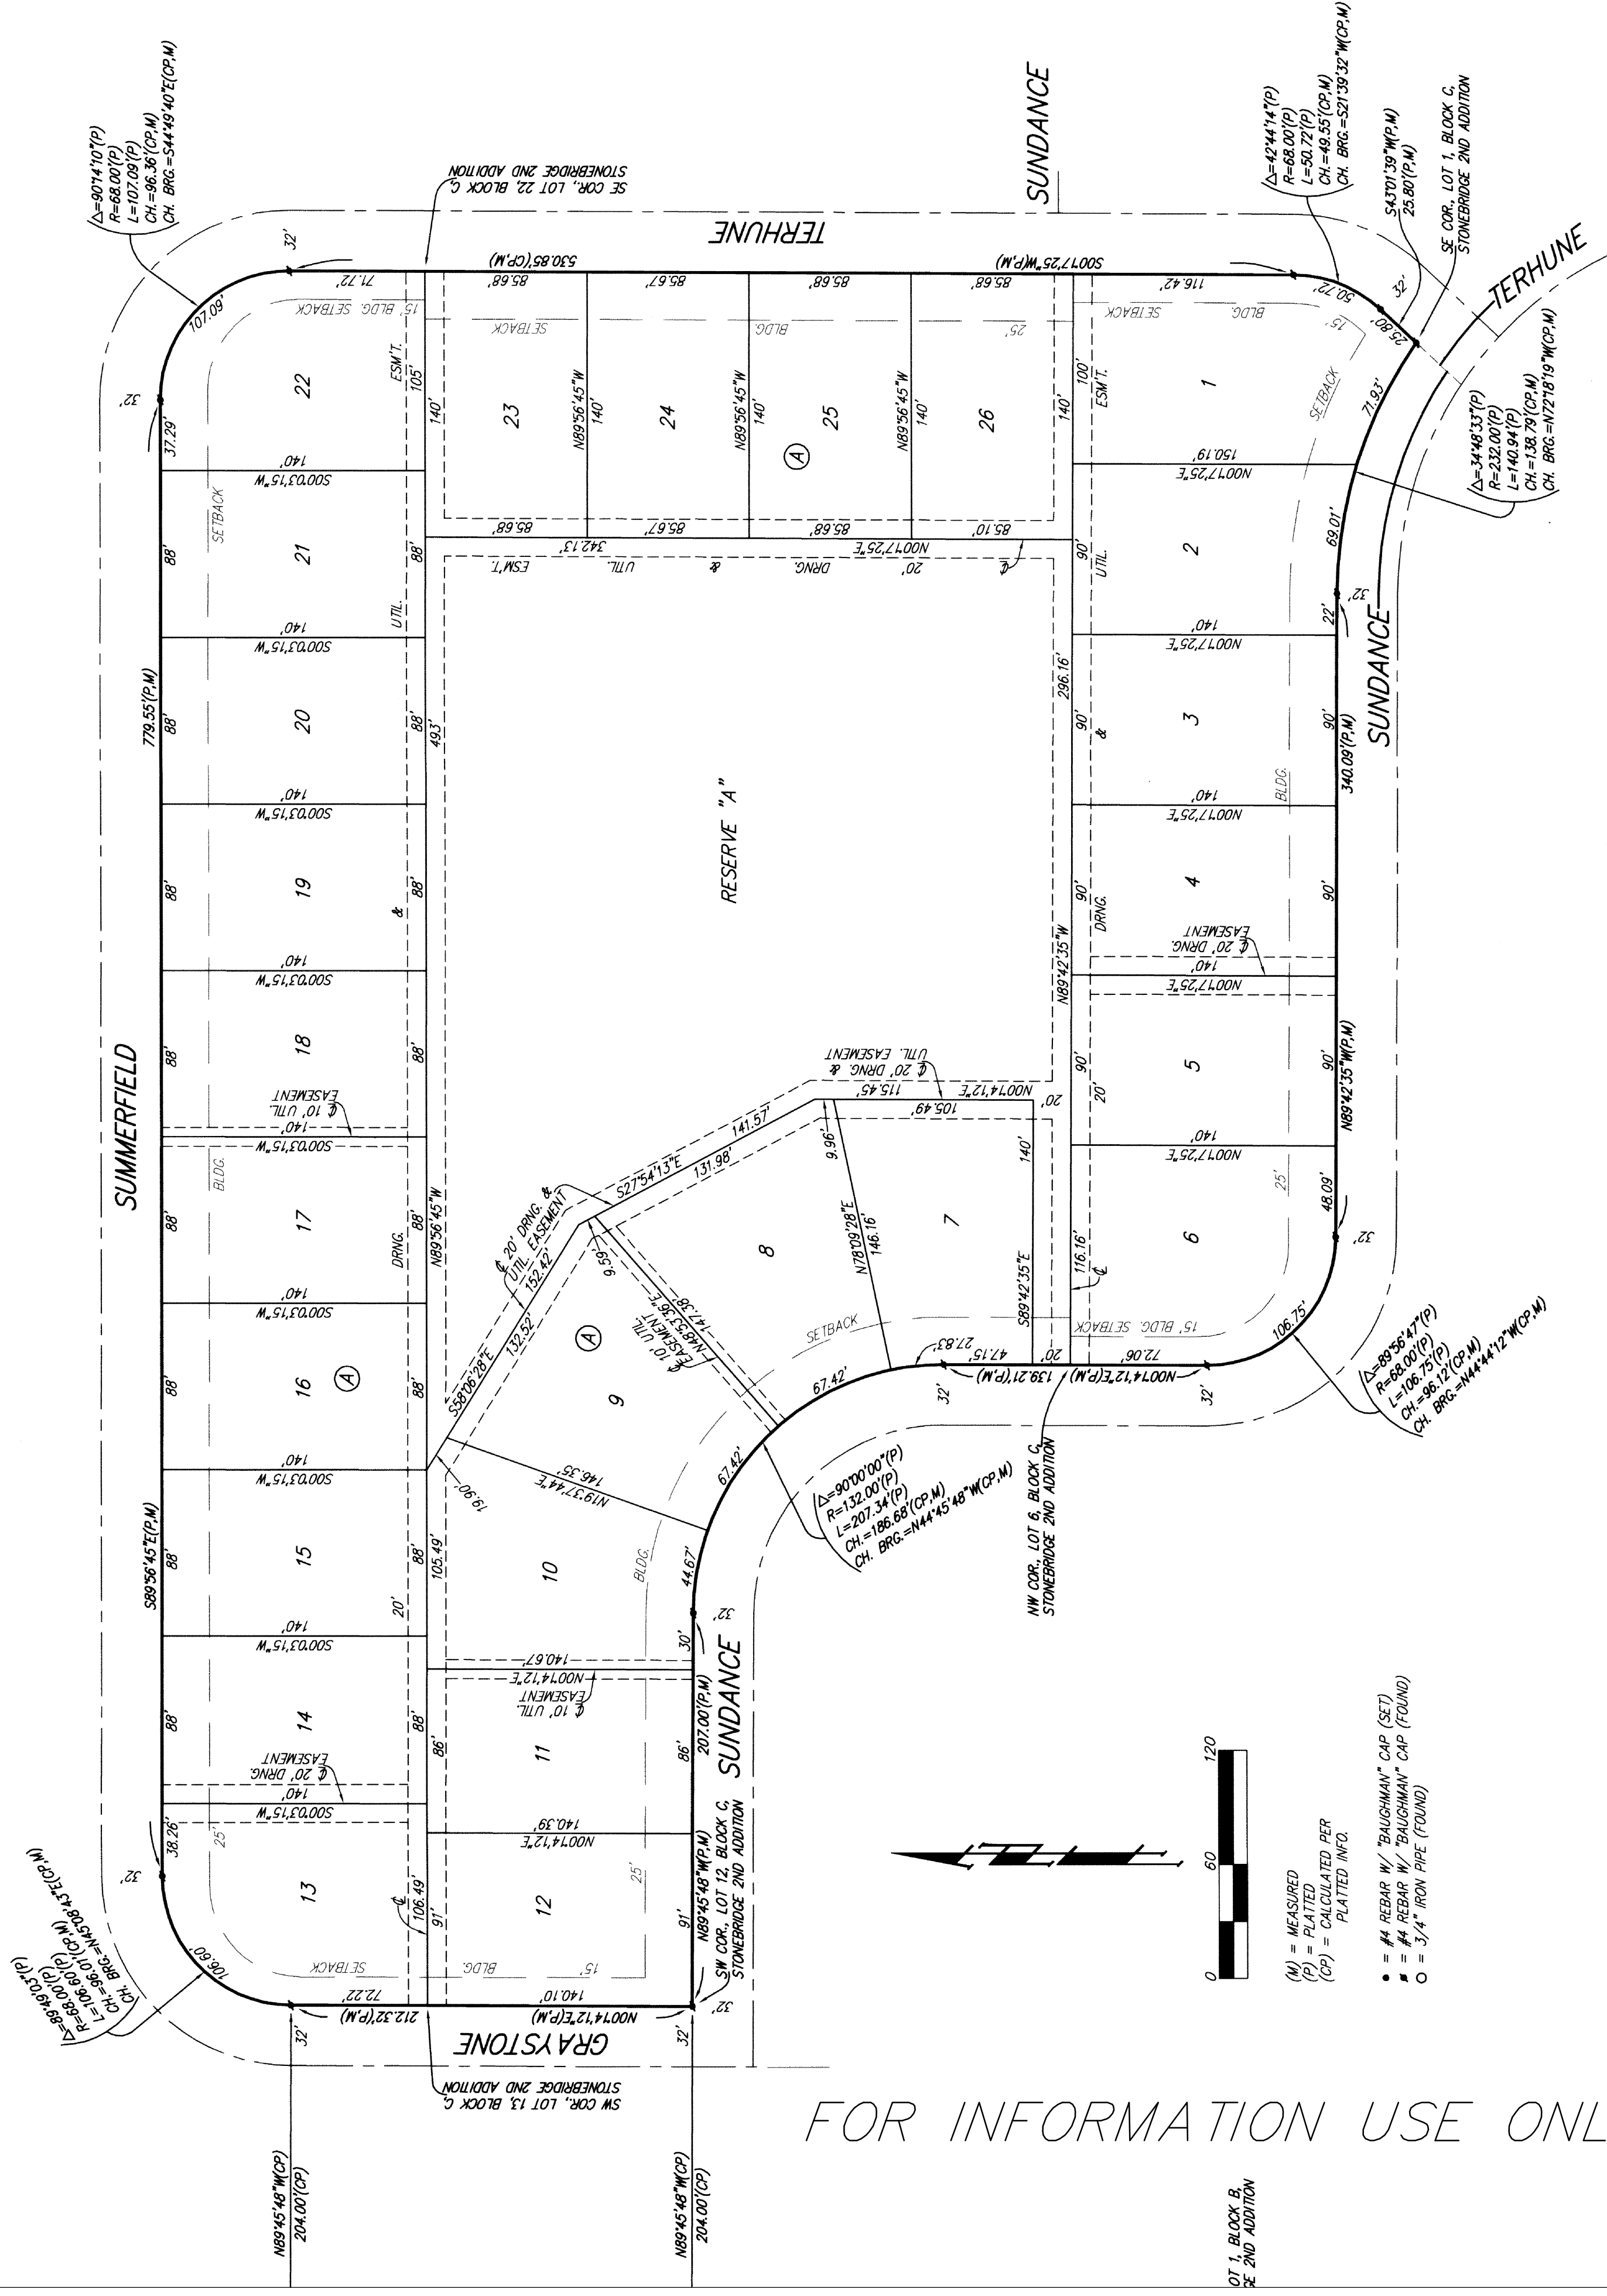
SUNDANCE

TERHUNE

SE COR., LOT 22, BLOCK C, STONEBRIDGE 2ND ADDITION

$\Delta$=90°14'10"(P)
R=68.00'(P)
L=107.09'(P)
CH.=96.36'(CP,M)
CH. BRG.=S44°49'40"E(CP,M)

$\Delta$=42°44'14"(P)
R=68.00'(P)
L=50.72'(P)
CH.=49.55'(CP,M)
CH. BRG.=S21°39'32"W(CP,M)

S43°01'39"W(P,M)
25.80'(P,M)

SE COR., LOT 1, BLOCK C, STONEBRIDGE 2ND ADDITION

TERHUNE

530.85'(CP,M)

S00°17'25"W(P,M)

32'

71.72'
85.68'
85.67'
85.68'
85.68'
116.42'
50.72'
25.80'

107.09'

15' BLDG. SETBACK
SETBACK
BLDG.
25'
15'
BLDG.
SETBACK

22
ESM'T.
105'
140'
23
N89°56'45"W
140'
24
N89°56'45"W
140'
25
A
N89°56'45"W
140'
26
140'
100'
ESM'T.
1
71.93'

$\Delta$=34°48'33"(P)
R=232.00'(P)
L=140.94'(P)
CH.=138.79'(CP,M)
CH. BRG.=N72°18'19"W(CP,M)

32'
37.29'

140'
S00°03'15"W
85.68'
85.67'
85.68'
85.10'
150.19'
N00°17'25"E
69.01'

SETBACK
21
88'
UTIL.
88'
342.13'
N00°17'25"E
ESM'T.
UTIL.
&
DRNG.
20'
℄
90'
UTIL.
2
32'

140'
S00°03'15"W
140'
N00°17'25"E
22'

779.55'(P,M)
88'
20
88'
493'
296.16'
90'
&
3
90'
SUNDANCE
340.09'(P,M)

140'
S00°03'15"W
140'
N00°17'25"E
BLDG.

88'
19
&
88'
RESERVE "A"
90'
DRNG.
4
90'

140'
S00°03'15"W
℄ 20' DRNG. EASEMENT
140'
N00°17'25"E
N89°42'35"W

SUMMERFIELD
88'
18
88'
℄ 20' DRNG. & UTIL. EASEMENT
90'
20'
5
90'
N89°42'35"W(P,M)

℄ 10' UTIL. EASEMENT
140'
S00°03'15"W
115.45'
N00°14'12"E
20'
105.49'
140'
N00°17'25"E

141.57'
S27°54'13"E
131.98'
9.96'
140'

88'
BLDG.
17
DRNG.
88'
N89°56'45"W
℄ 20' DRNG. & UTIL. EASEMENT
152.42'
9.59'
8
N78°09'28"E
146.16'
7
116.16'
℄
6
25'
48.09'
32'

140'
S00°03'15"W
132.52'
N48°53'36"E
147.38'
℄ 10' UTIL. EASEMENT
SETBACK
S89°42'35"E
15' BLDG. SETBACK

88'
16
A
88'
S58°06'28"E
A
9
67.42'
27.83'
47.15'
20'
72.06'
106.75'

$\Delta$=89°56'47"(P)
R=68.00'(P)
L=106.75'(P)
CH.=96.12'(CP,M)
CH. BRG.=N44°44'12"W(CP,M)

32'
139.21'(P,M)
N00°14'12"E
32'

140'
S00°03'15"W
19.90'
146.35'
N19°37'44"E
67.42'

$\Delta$=90°00'00"(P)
R=132.00'(P)
L=207.34'(P)
CH.=186.68'(CP,M)
CH. BRG.=N44°45'48"W(CP,M)

NW COR., LOT 6, BLOCK C, STONEBRIDGE 2ND ADDITION

S89°56'45"E(P,M)
88'
15
88'
105.49'
10
BLDG.
44.67'

140'
S00°03'15"W
20'
32'
30'

140.67'
N00°14'12"E
℄ 10' UTIL. EASEMENT
SUNDANCE
207.00'(P,M)

88'
14
88'
86'
11
86'

℄ 20' DRNG. EASEMENT
140'
S00°03'15"W
140.39'
N00°14'12"E

38.26'
25'
32'
13
℄
106.49'
91'
12
25'
91'
N89°45'48"W(P,M)
SW COR., LOT 12, BLOCK C, STONEBRIDGE 2ND ADDITION

$\Delta$=89°49'03"(P)
R=68.00'(P)
L=106.60'(P)
CH.=96.01'(CP,M)
CH. BRG.=N45°08'43"E(CP,M)

106.60'
SETBACK
BLDG.
15'
72.22'
212.32'(P,M)
140.10'
N00°14'12"E(P,M)
32'
32'
32'

GRAYSTONE

SW COR., LOT 13, BLOCK C, STONEBRIDGE 2ND ADDITION

N89°45'48"W(CP)
204.00'(CP)

N89°45'48"W(CP)
204.00'(CP)

0
60
120

(M) = MEASURED
(P) = PLATTED
(CP) = CALCULATED PER PLATTED INFO.

● = #4 REBAR W/ "BAUGHMAN" CAP (SET)
■ = #4 REBAR W/ "BAUGHMAN" CAP (FOUND)
○ = 3/4" IRON PIPE (FOUND)

FOR INFORMATION USE ONL

OT 1, BLOCK B, E 2ND ADDITION